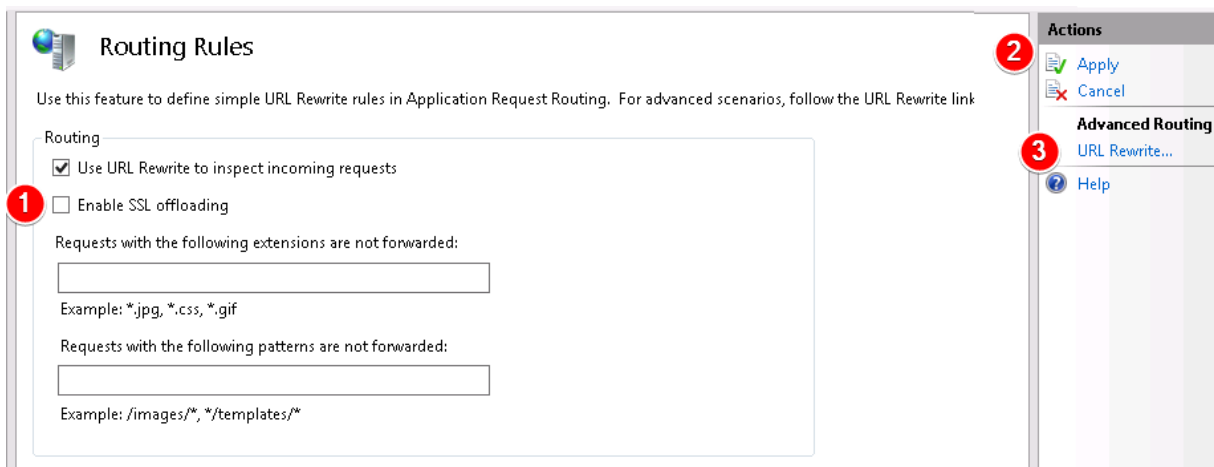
Routing Rules

Use this feature to define simple URL Rewrite rules in Application Request Routing. For advanced scenarios, follow the URL Rewrite link

Routing

Use URL Rewrite to inspect incoming requests

1

Enable SSL offloading

Requests with the following extensions are not forwarded:

Example: *.jpg, *.css, *.gif

Requests with the following patterns are not forwarded:

Example: /images/*, */templates/*

Actions

2

Apply

Cancel

Advanced Routing

3

URL Rewrite...

Help